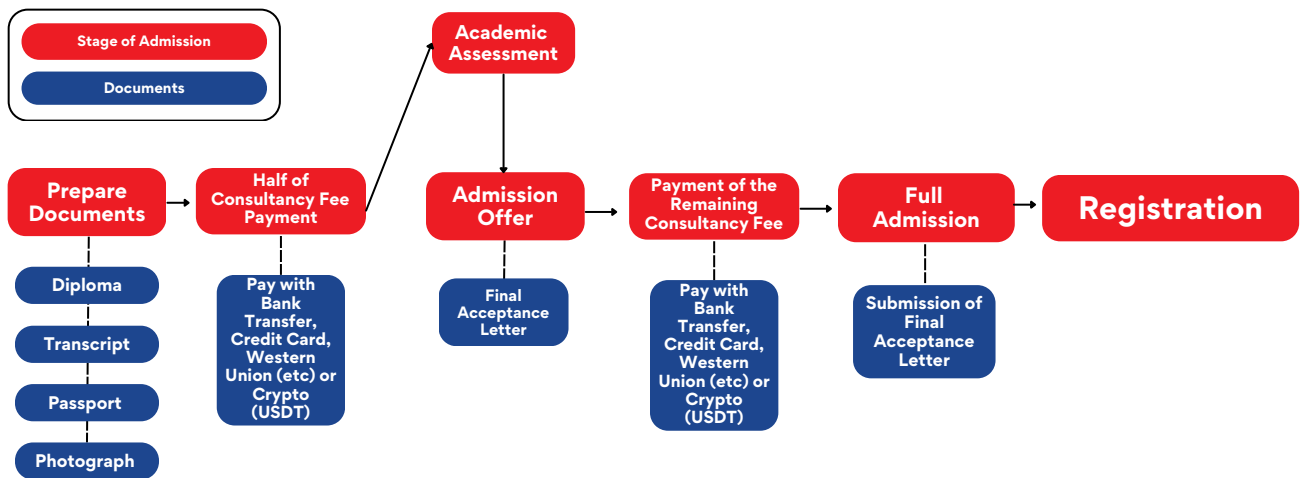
Stage of Admission

Documents

Prepare Documents

Diploma

Transcript

Passport

Photograph

Half of Consultancy Fee Payment

Pay with Bank Transfer, Credit Card, Western Union (etc) or Crypto (USDT)

Academic Assessment

Admission Offer

Final Acceptance Letter

Payment of the Remaining Consultancy Fee

Pay with Bank Transfer, Credit Card, Western Union (etc) or Crypto (USDT)

Full Admission

Submission of Final Acceptance Letter

Registration